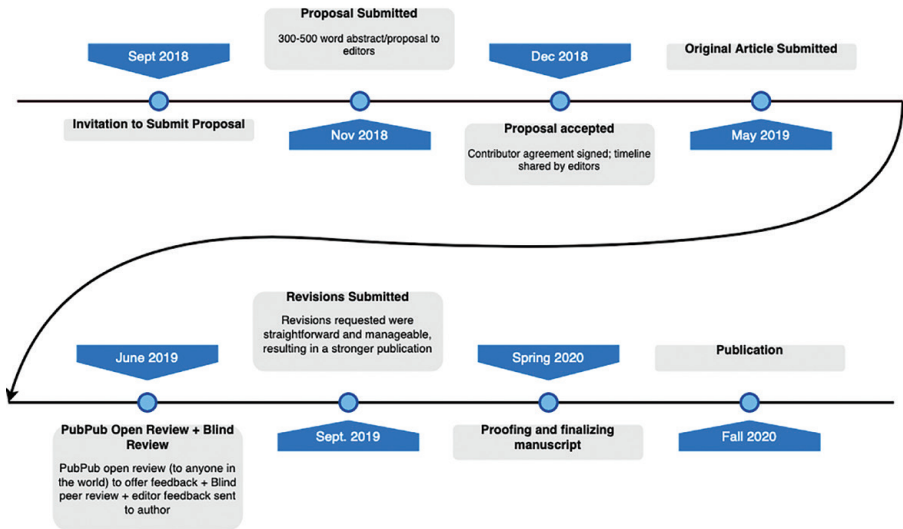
Proposal Submitted

300-500 word abstract/proposal to editors

Sept 2018

Dec 2018

Original Article Submitted

Invitation to Submit Proposal

Nov 2018

Proposal accepted

Contributor agreement signed; timeline shared by editors

May 2019

Revisions Submitted

Revisions requested were straightforward and manageable, resulting in a stronger publication

June 2019

Spring 2020

Publication

PubPub Open Review + Blind Review

PubPub open review (to anyone in the world) to offer feedback + Blind peer review + editor feedback sent to author

Sept. 2019

Proofing and finalizing manuscript

Fall 2020